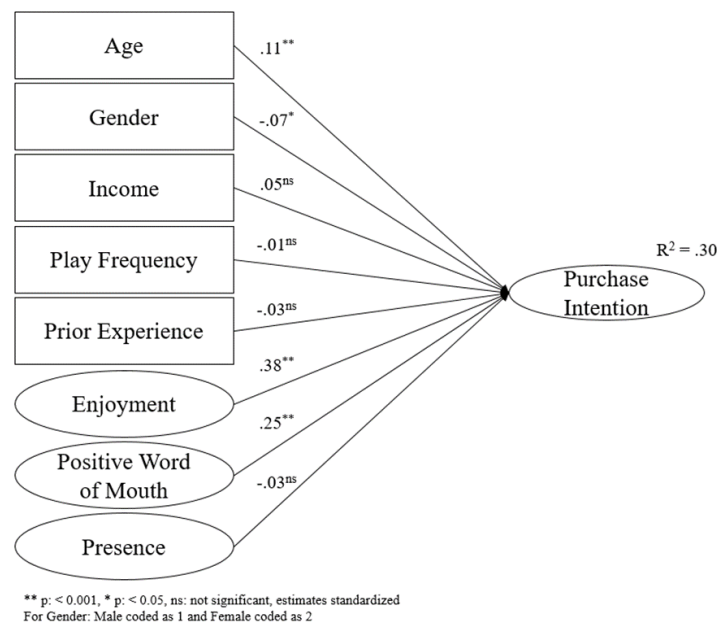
Age

.11$^{**}$

Gender

-.07$^{*}$

Income

.05$^{ns}$

Play Frequency

-.01$^{ns}$

Prior Experience

-.03$^{ns}$

Enjoyment

.38$^{**}$

Positive Word of Mouth

.25$^{**}$

Presence

-.03$^{ns}$

$R^2 = .30$

Purchase Intention

** p: < 0.001, * p: < 0.05, ns: not significant, estimates standardized
For Gender: Male coded as 1 and Female coded as 2